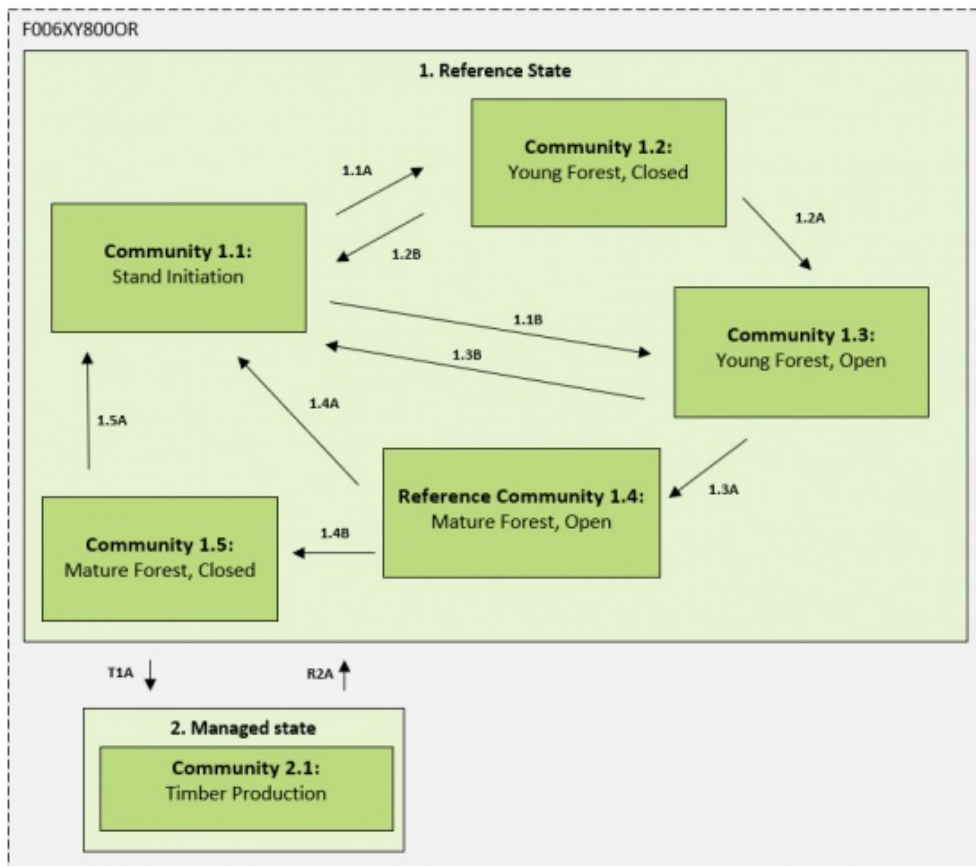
F006XY800OR

1. Reference State

Community 1.2:
Young Forest, Closed

1.1A

1.2A

Community 1.1:
Stand Initiation

1.2B

1.1B

Community 1.3:
Young Forest, Open

1.3B

1.4A

1.5A

Reference Community 1.4:
Mature Forest, Open

1.3A

1.4B

Community 1.5:
Mature Forest, Closed

T1A

R2A

2. Managed state

Community 2.1:
Timber Production